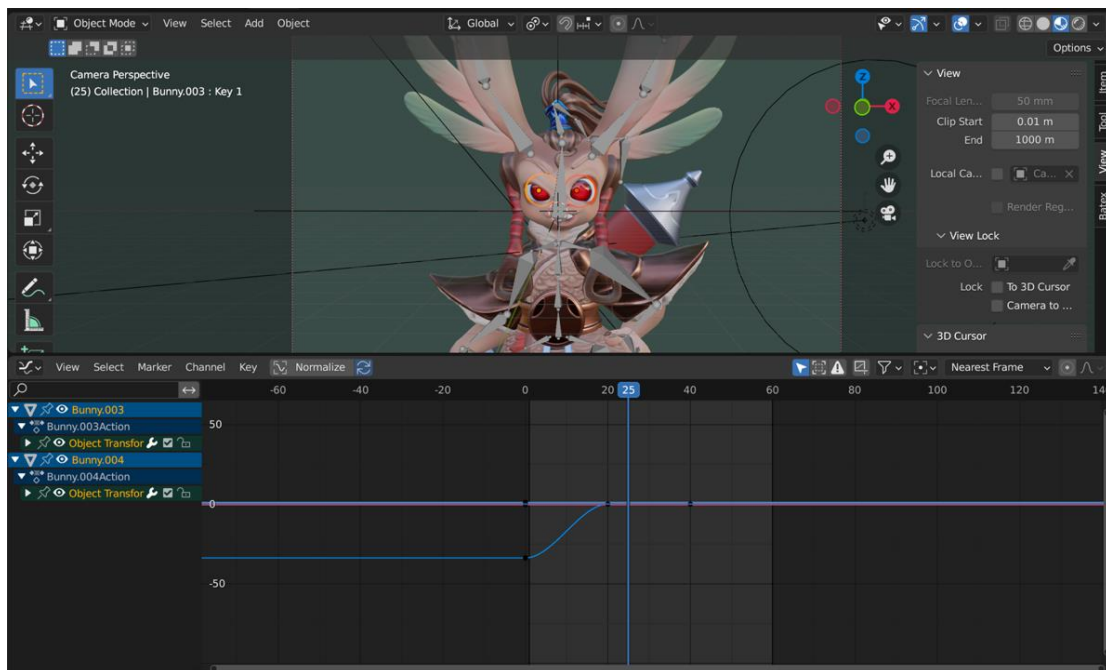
Object Mode View Select Add Object
Global
Options
Camera Perspective
(25) Collection | Bunny.003 : Key 1
Z
X
View
Focal Len... 50 mm
Clip Start 0.01 m
End 1000 m
Local Ca... Ca...
Render Reg...
View Lock
Lock to O...
Lock To 3D Cursor
Camera to ...
3D Cursor
Item
Tool
View
Batex
View Select Marker Channel Key Normalize
Nearest Frame
Bunny.003
Bunny.003Action
Object Transfor
Bunny.004
Bunny.004Action
Object Transfor
-60 -40 -20 0 20 25 40 60 80 100 120 14
50
0
-50